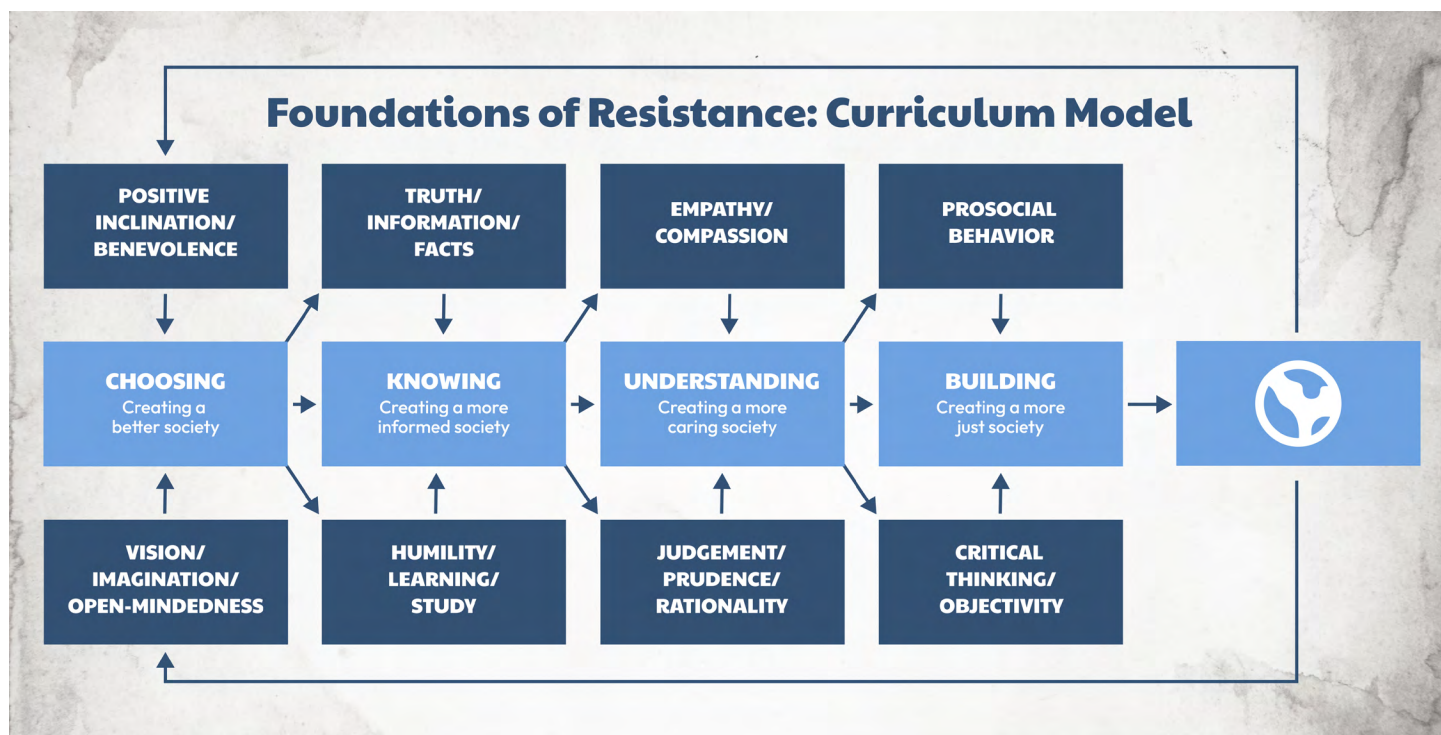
Foundations of Resistance: Curriculum Model

POSITIVE INCLINATION/ BENEVOLENCE

TRUTH/ INFORMATION/ FACTS

EMPATHY/ COMPASSION

PROSOCIAL BEHAVIOR

CHOOSING
Creating a better society

KNOWING
Creating a more informed society

UNDERSTANDING
Creating a more caring society

BUILDING
Creating a more just society

VISION/ IMAGINATION/ OPEN-MINDEDNESS

HUMILITY/ LEARNING/ STUDY

JUDGEMENT/ PRUDENCE/ RATIONALITY

CRITICAL THINKING/ OBJECTIVITY